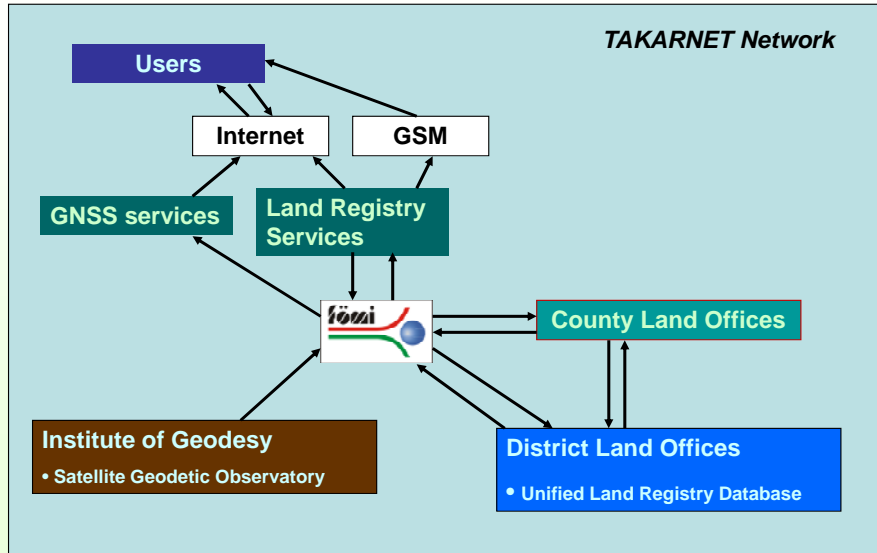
TAKARNET Network

Users

Internet

GSM

GNSS services

Land Registry Services

fömi

County Land Offices

Institute of Geodesy

• Satellite Geodetic Observatory

District Land Offices

• Unified Land Registry Database